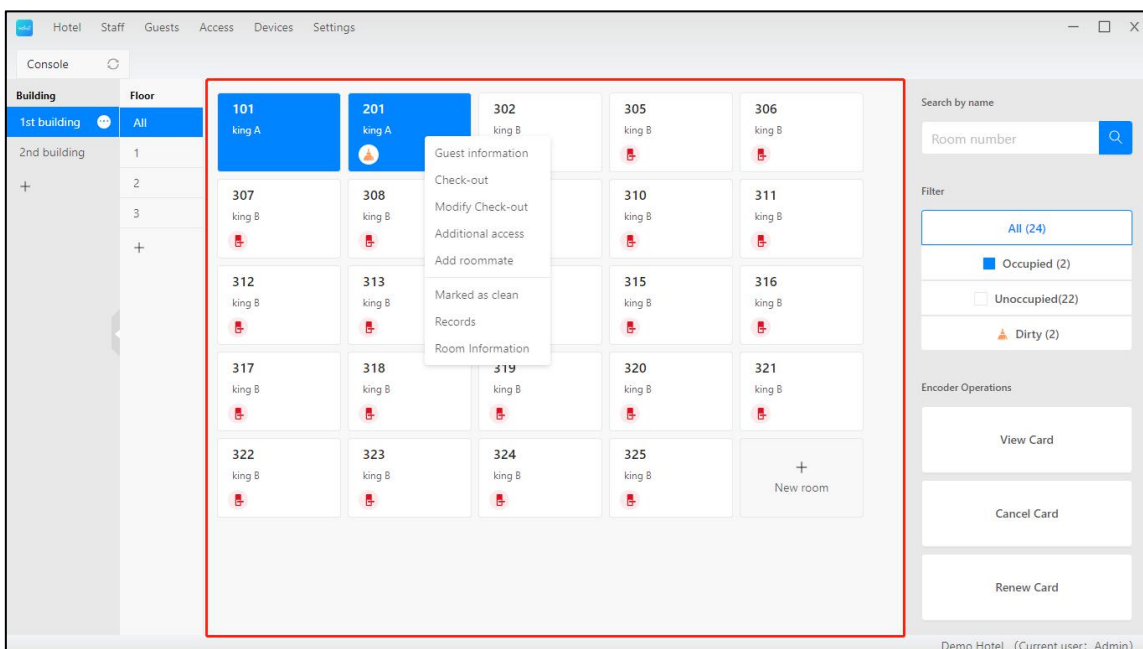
Hotel Staff Guests Access Devices Settings

Console

Building
1st building
2nd building
+

Floor
All
1
2
3
+

101
king A

201
king A

302
king B

305
king B

306
king B

Guest information
Check-out
Modify Check-out
Additional access
Add roommate
Marked as clean
Records
Room Information

307
king B

308
king B

310
king B

311
king B

312
king B

313
king B

315
king B

316
king B

317
king B

318
king B

319
king B

320
king B

321
king B

322
king B

323
king B

324
king B

325
king B

+
New room

Search by name
Room number

Filter
All (24)
Occupied (2)
Unoccupied(22)
Dirty (2)

Encoder Operations
View Card
Cancel Card
Renew Card

Demo Hotel (Current user: Admin)